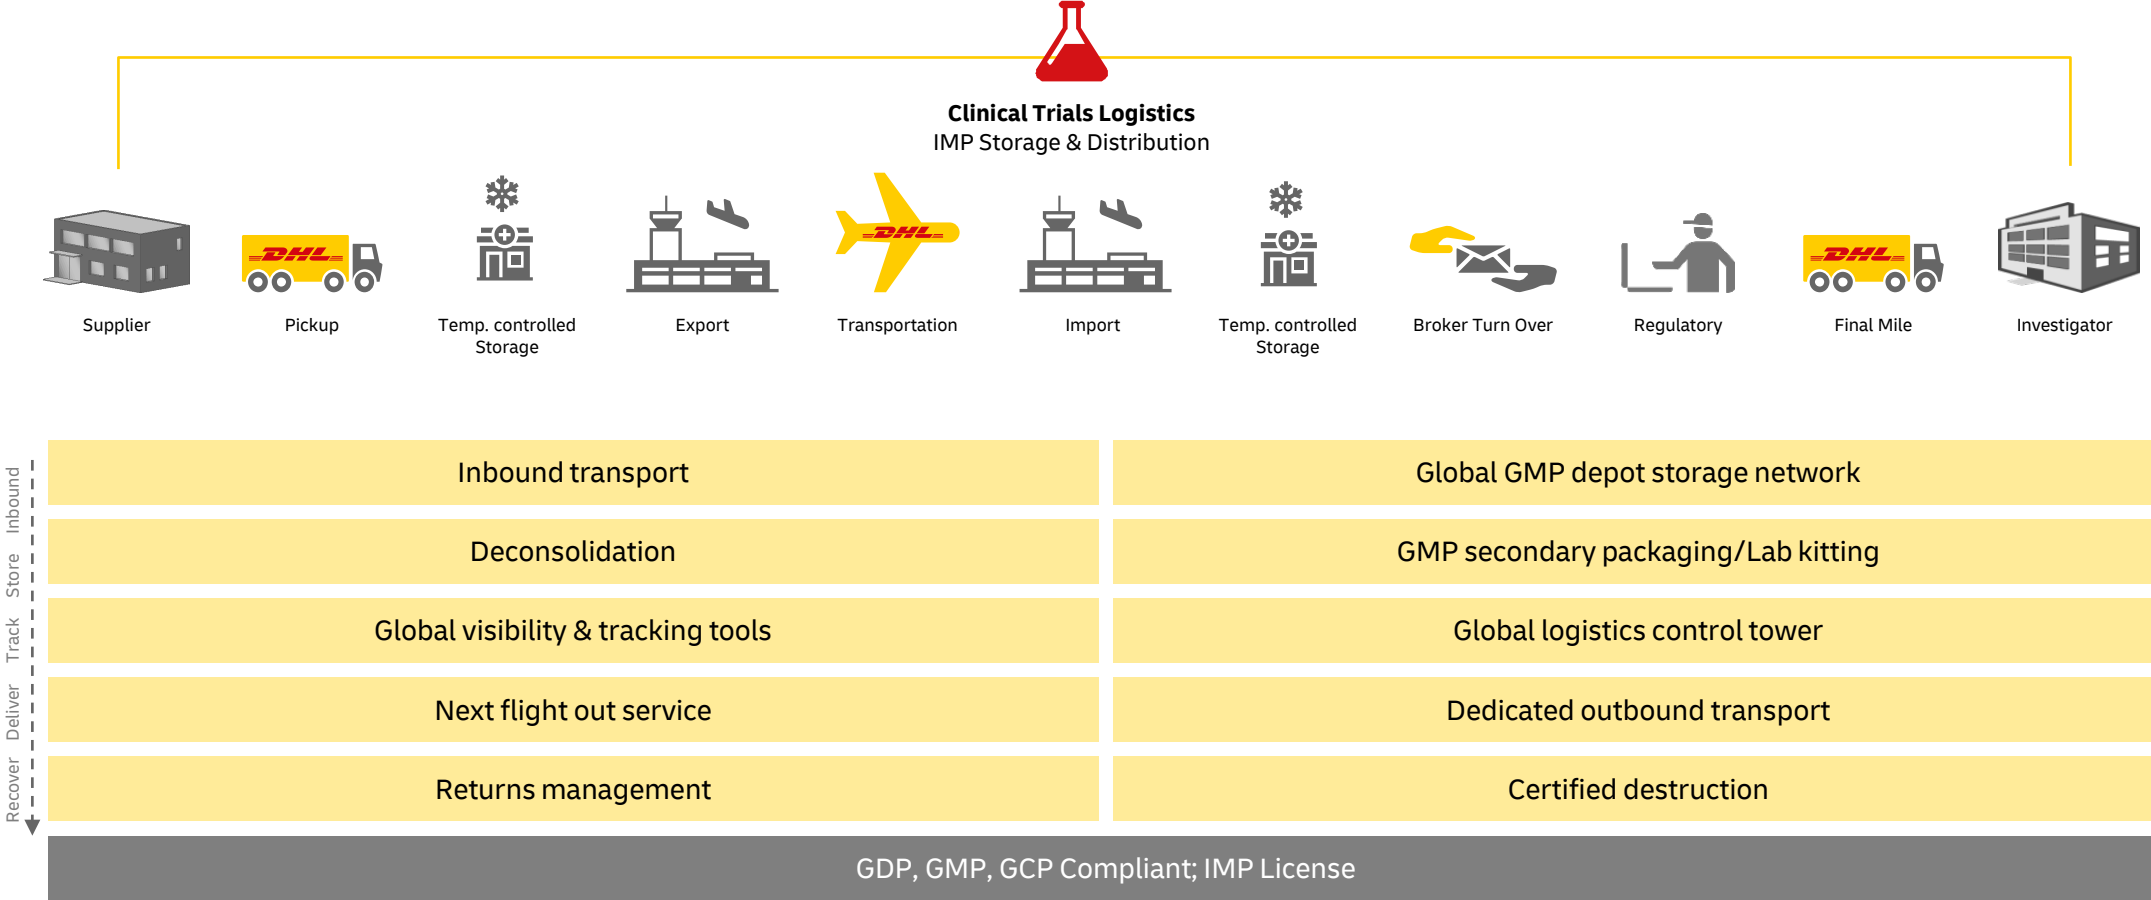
Clinical Trials Logistics
IMP Storage & Distribution

DHL

Supplier

DHL

Pickup

Temp. controlled Storage

Export

DHL

Transportation

Import

Temp. controlled Storage

Broker Turn Over

Regulatory

DHL

Final Mile

Investigator

Inbound

Store

Track

Deliver

Recover

| Inbound transport | Global GMP depot storage network |
|---|---|
| Deconsolidation | GMP secondary packaging/Lab kitting |
| Global visibility & tracking tools | Global logistics control tower |
| Next flight out service | Dedicated outbound transport |
| Returns management | Certified destruction |

GDP, GMP, GCP Compliant; IMP License